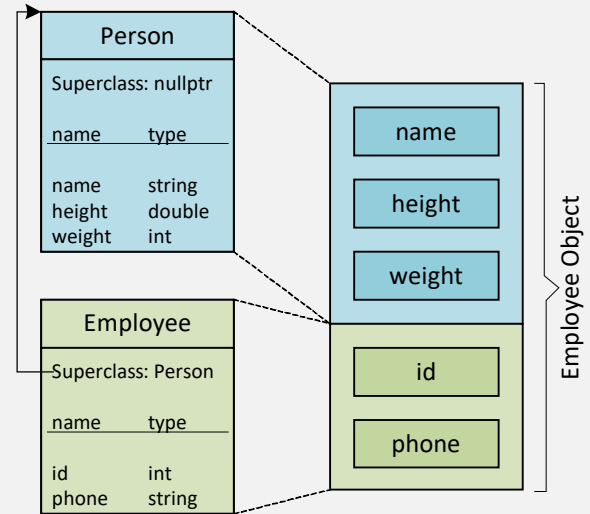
Person

Superclass: nullptr

| name | type |
|---|---|
| name | string |
| height | double |
| weight | int |

Employee

Superclass: Person

| name | type |
|---|---|
| id | int |
| phone | string |

name

height

weight

id

phone

Employee Object